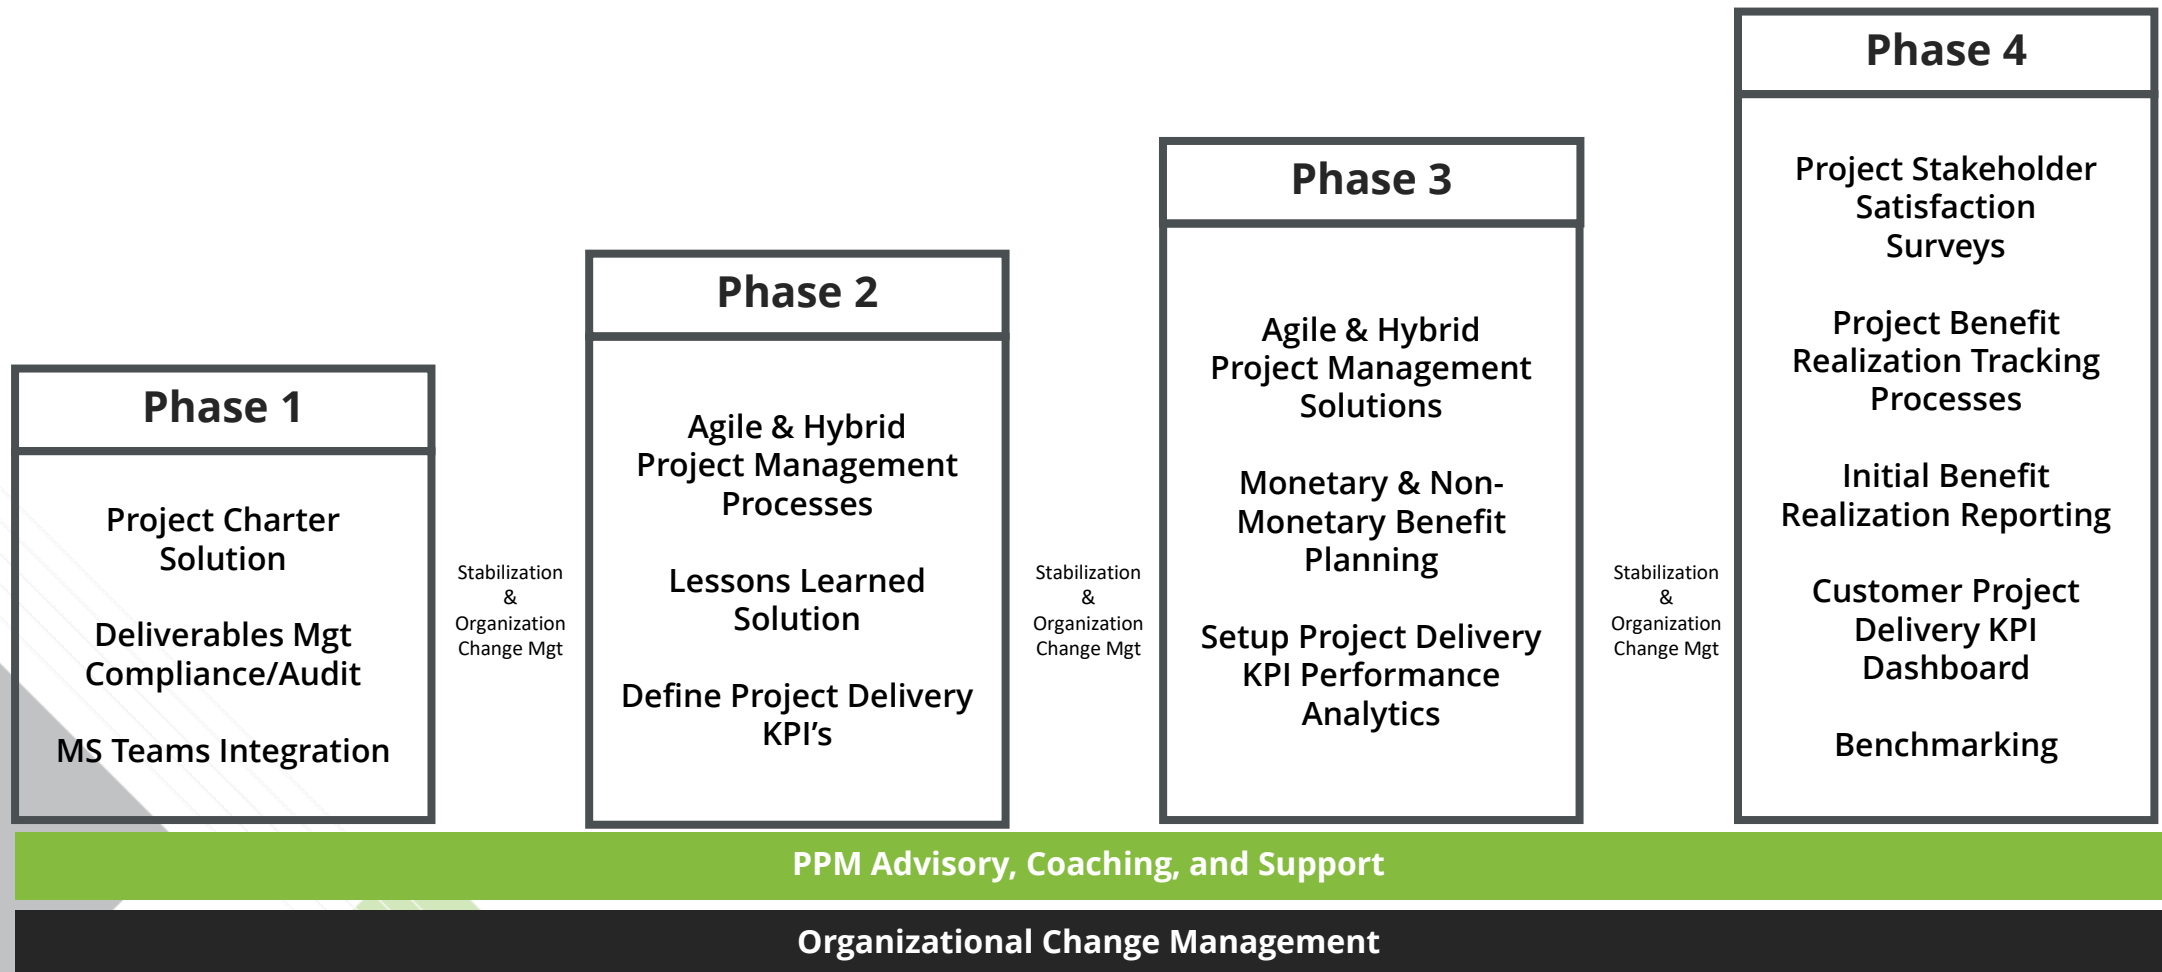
Phase 1

Project Charter Solution

Deliverables Mgt Compliance/Audit

MS Teams Integration

Stabilization & Organization Change Mgt

Phase 2

Agile & Hybrid Project Management Processes

Lessons Learned Solution

Define Project Delivery KPI's

Stabilization & Organization Change Mgt

Phase 3

Agile & Hybrid Project Management Solutions

Monetary & Non-Monetary Benefit Planning

Setup Project Delivery KPI Performance Analytics

Stabilization & Organization Change Mgt

Phase 4

Project Stakeholder Satisfaction Surveys

Project Benefit Realization Tracking Processes

Initial Benefit Realization Reporting

Customer Project Delivery KPI Dashboard

Benchmarking

PPM Advisory, Coaching, and Support

Organizational Change Management